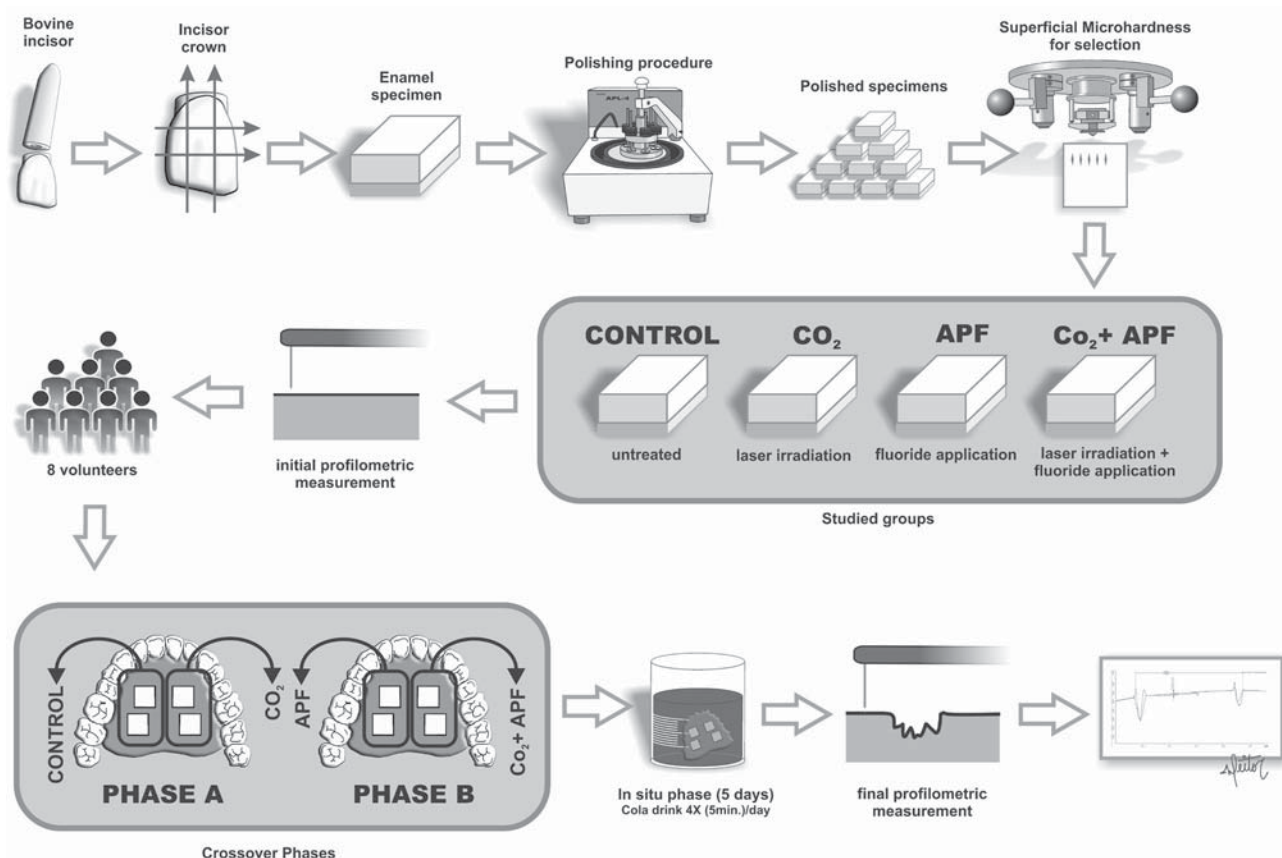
Bovine incisor

Incisor crown

Enamel specimen

Polishing procedure

APL-4

Polished specimens

Superficial Microhardness for selection

CONTROL

untreated

$CO_2$

laser irradiation

APF

fluoride application

$Co_2$+ APF

laser irradiation + fluoride application

Studied groups

initial profilometric measurement

8 volunteers

CONTROL

$CO_2$

PHASE A

APF

$Co_2$+ APF

PHASE B

Crossover Phases

In situ phase (5 days)
Cola drink 4X (5min.)/day

final profilometric measurement